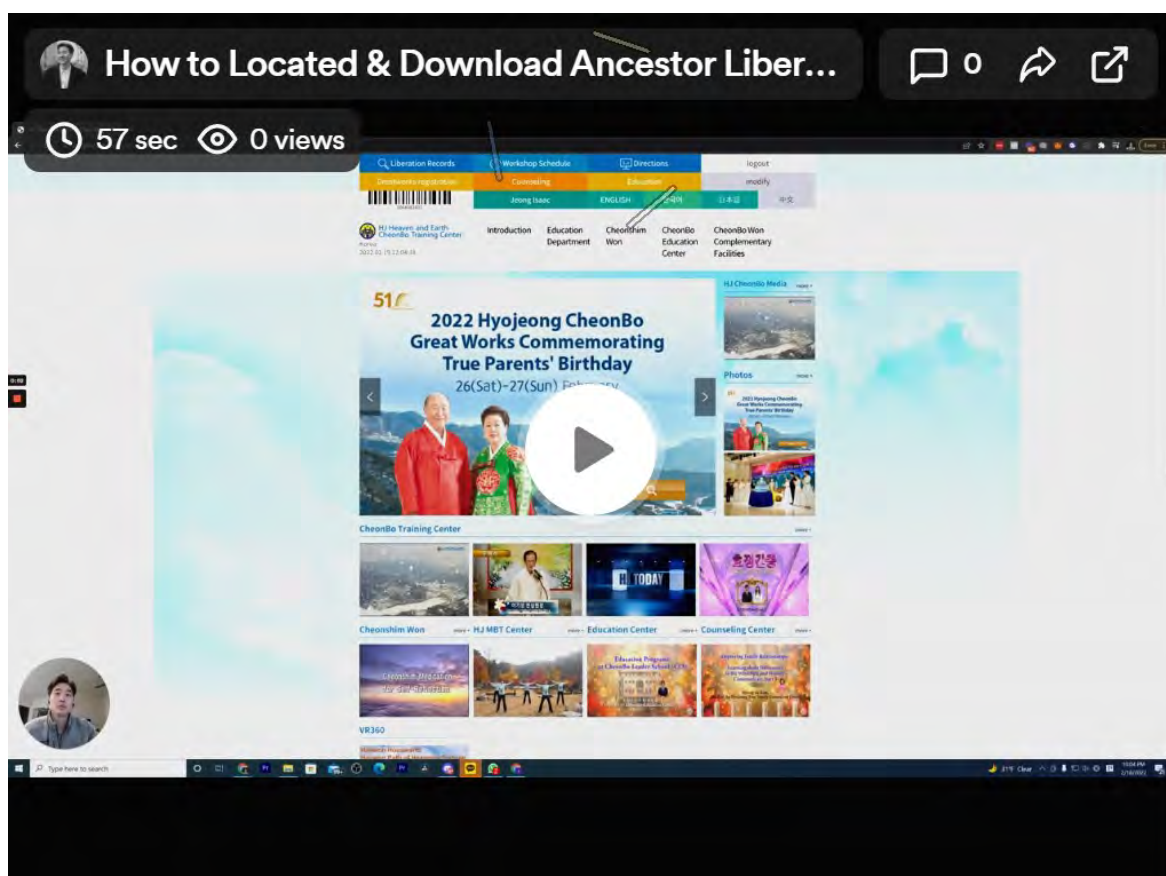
How to Located & Download Ancestor Liber...

0

57 sec 0 views

Liberation Records
Workshop Schedule
Directions
logout
Devotionals registration
Counseling
Education
modify
Jeong Isaac
ENGLISH
한국어
日本語
中文

HJ Heaven and Earth CheonBo Training Center

Introduction
Education Department
Cheonshim Won
CheonBo Education Center
CheonBo Won Complementary Facilities

51

2022 Hyojeong CheonBo Great Works Commemorating True Parents' Birthday
26(Sat)~27(Sun) February

HJ Cheonbo Media
Photos
2022 Hyojeong CheonBo Great Works Commemorating True Parents' Birthday

CheonBo Training Center
HJ TODAY
Cheonshim Won
HJ MBT Center
Education Center
Counseling Center
VR360

Type here to search